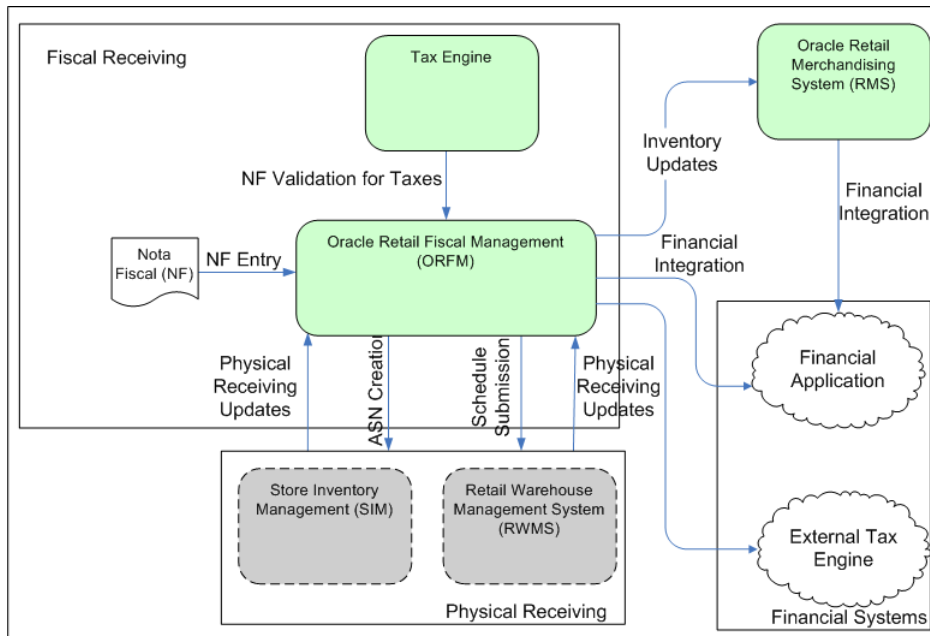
Fiscal Receiving

Tax Engine

Oracle Retail Merchandising System (RMS)

Inventory Updates

NF Validation for Taxes

Financial Integration

Nota Fiscal (NF)

NF Entry

Oracle Retail Fiscal Management (ORFM)

Financial Integration

Physical Receiving Updates

ASN Creation

Schedule Submission

Physical Receiving Updates

Financial Application

Store Inventory Management (SIM)

Retail Warehouse Management System (RWMS)

External Tax Engine

Physical Receiving

Financial Systems